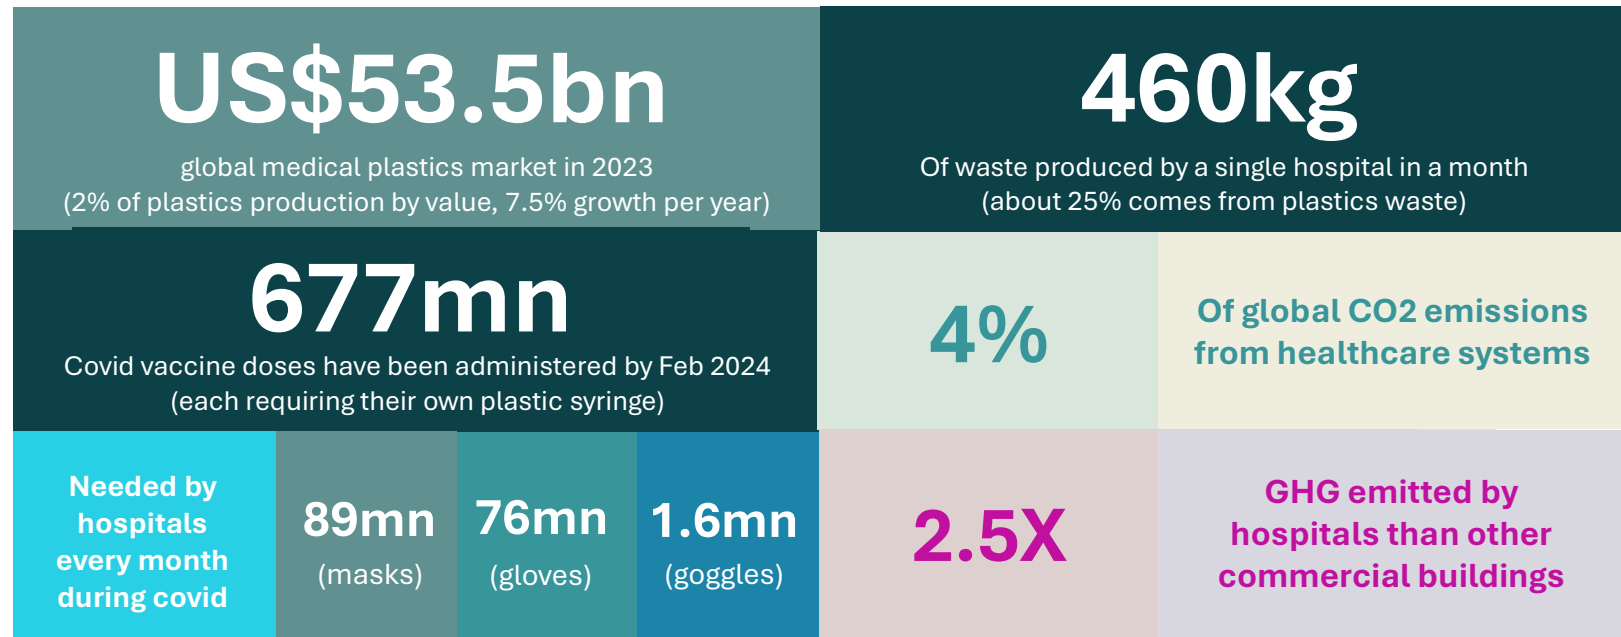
US$53.5bn

global medical plastics market in 2023
(2% of plastics production by value, 7.5% growth per year)

460kg

Of waste produced by a single hospital in a month
(about 25% comes from plastics waste)

677mn

Covid vaccine doses have been administered by Feb 2024
(each requiring their own plastic syringe)

4%

Of global CO2 emissions from healthcare systems

Needed by hospitals every month during covid

89mn
(masks)

76mn
(gloves)

1.6mn
(goggles)

2.5X

GHG emitted by hospitals than other commercial buildings